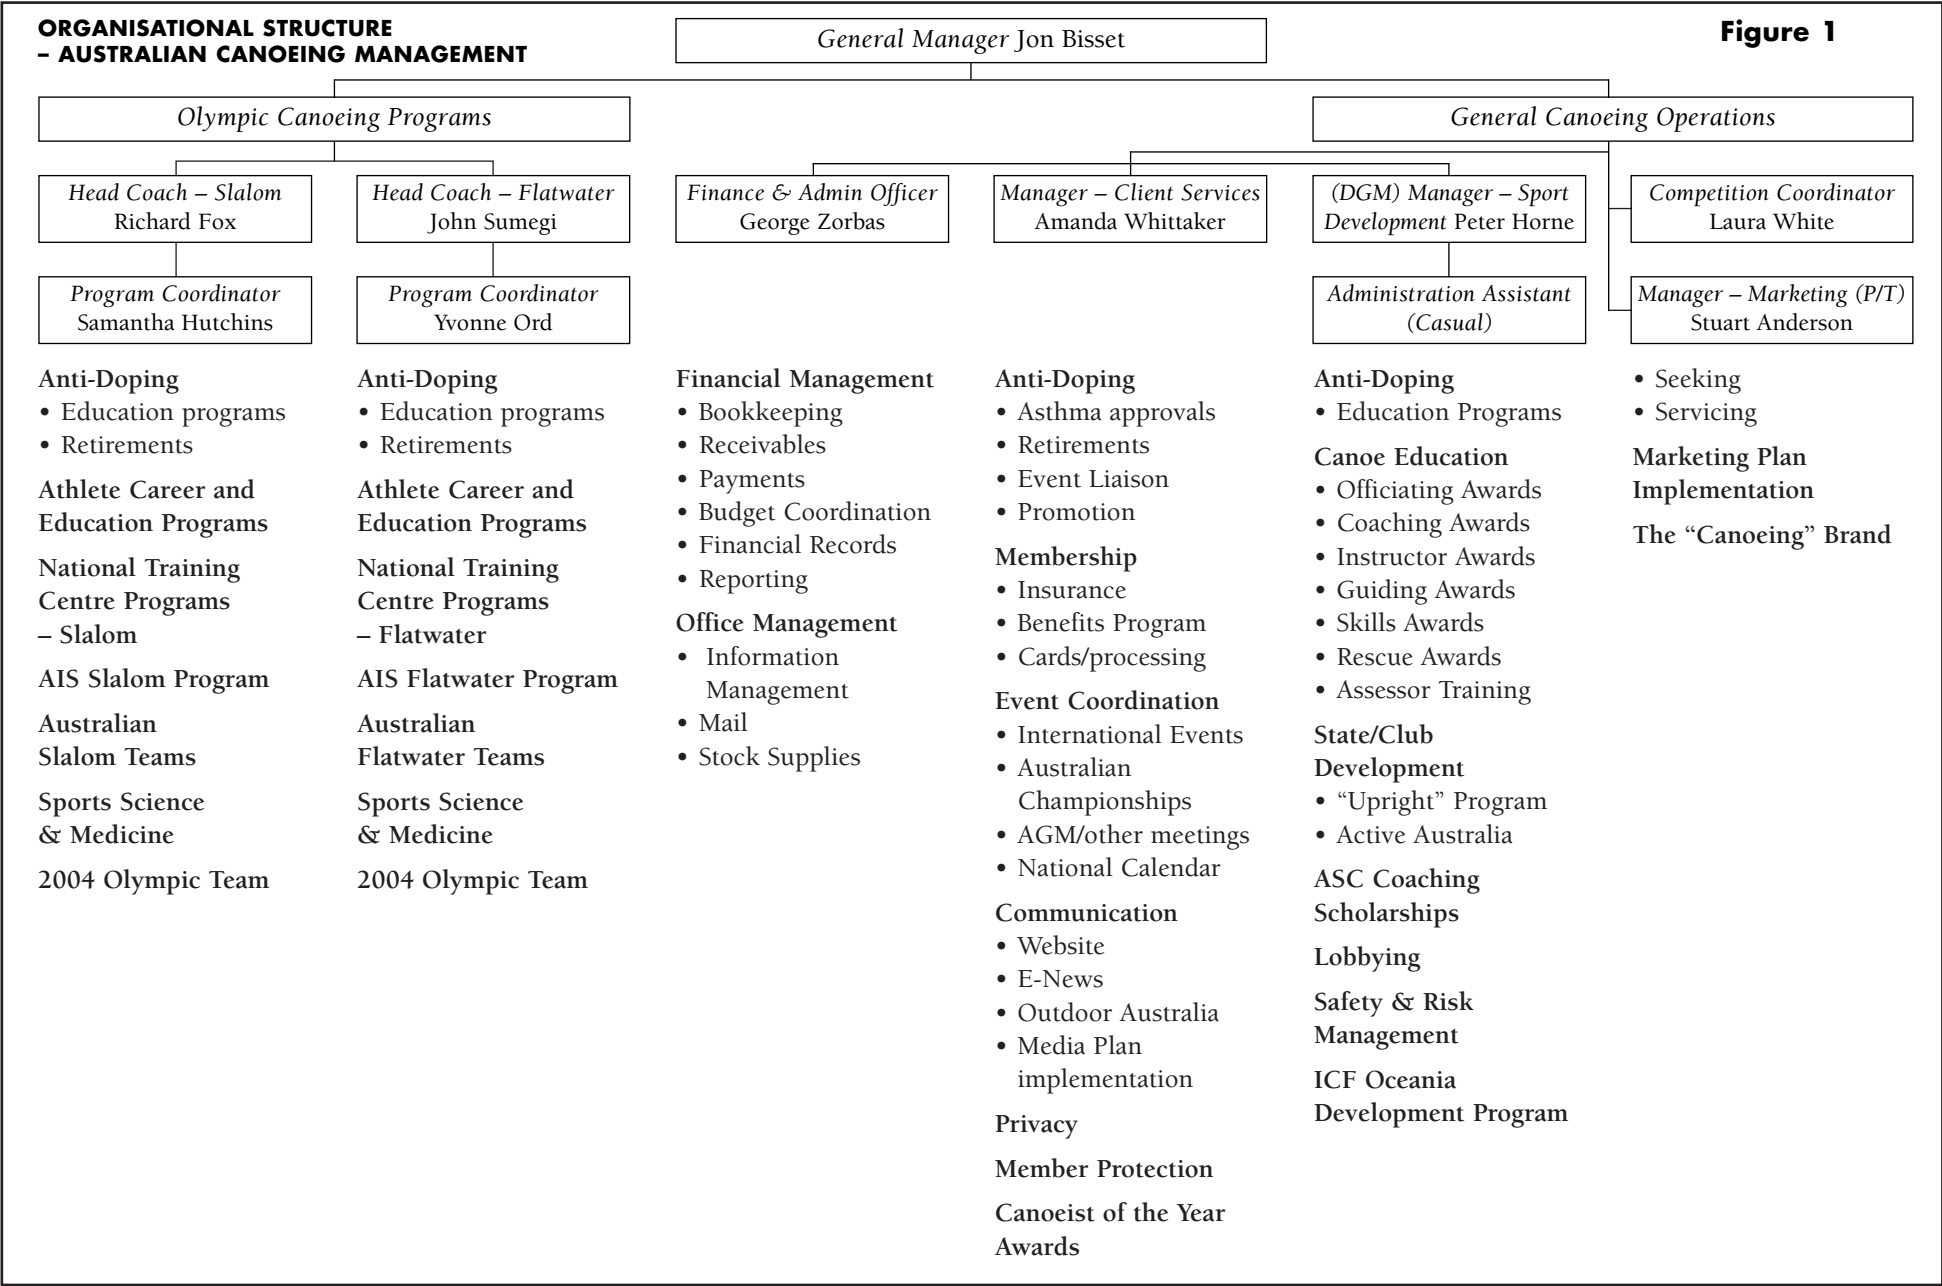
ORGANISATIONAL STRUCTURE – AUSTRALIAN CANOEING MANAGEMENT

Figure 1

General Manager Jon Bisset

Olympic Canoeing Programs

General Canoeing Operations

Head Coach – Slalom
Richard Fox

Head Coach – Flatwater
John Sumegi

Finance & Admin Officer
George Zorbas

Manager – Client Services
Amanda Whittaker

(DGM) Manager – Sport Development Peter Horne

Competition Coordinator
Laura White

Program Coordinator
Samantha Hutchins

Program Coordinator
Yvonne Ord

Administration Assistant (Casual)

Manager – Marketing (P/T)
Stuart Anderson

Anti-Doping
• Education programs
• Retirements

Athlete Career and Education Programs

National Training Centre Programs – Slalom

AIS Slalom Program

Australian Slalom Teams

Sports Science & Medicine

2004 Olympic Team

Anti-Doping
• Education programs
• Retirements

Athlete Career and Education Programs

National Training Centre Programs – Flatwater

AIS Flatwater Program

Australian Flatwater Teams

Sports Science & Medicine

2004 Olympic Team

Financial Management
• Bookkeeping
• Receivables
• Payments
• Budget Coordination
• Financial Records
• Reporting

Office Management
• Information Management
• Mail
• Stock Supplies

Anti-Doping
• Asthma approvals
• Retirements
• Event Liaison
• Promotion

Membership
• Insurance
• Benefits Program
• Cards/processing

Event Coordination
• International Events
• Australian Championships
• AGM/other meetings
• National Calendar

Communication
• Website
• E-News
• Outdoor Australia
• Media Plan implementation

Privacy

Member Protection

Canoeist of the Year Awards

Anti-Doping
• Education Programs

Canoe Education
• Officiating Awards
• Coaching Awards
• Instructor Awards
• Guiding Awards
• Skills Awards
• Rescue Awards
• Assessor Training

State/Club Development
• “Upright” Program
• Active Australia

ASC Coaching Scholarships

Lobbying

Safety & Risk Management

ICF Oceania Development Program

• Seeking
• Servicing

Marketing Plan Implementation

The “Canoeing” Brand